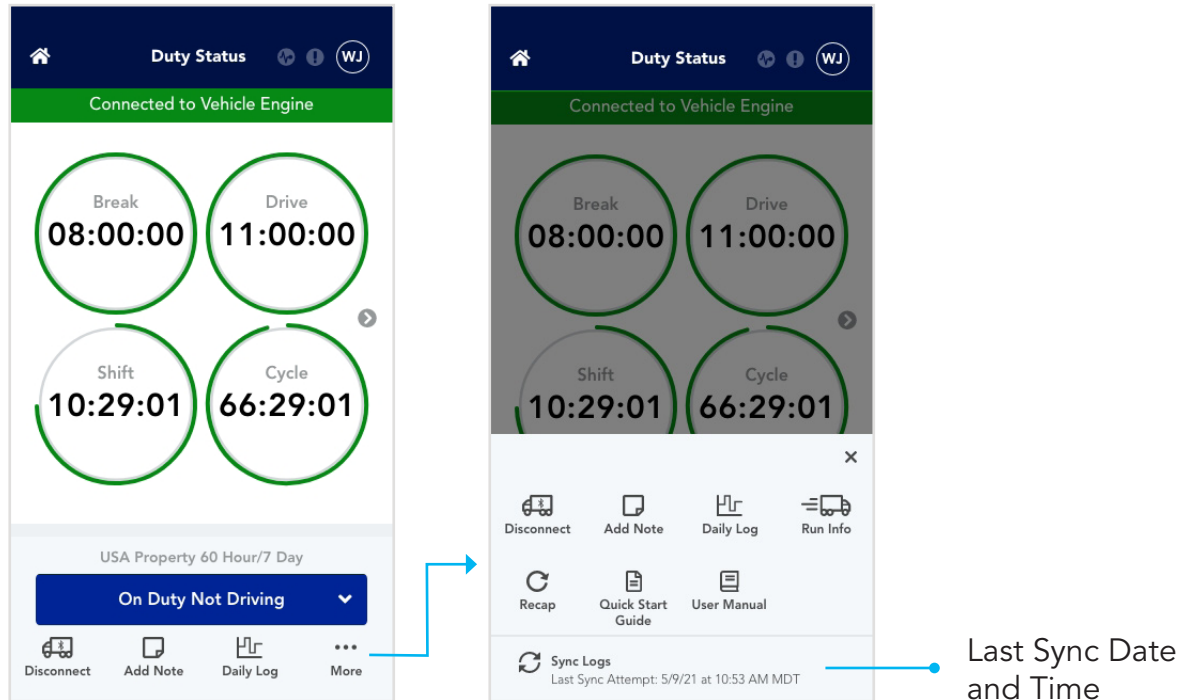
Duty Status
WJ
Connected to Vehicle Engine
Break
08:00:00
Drive
11:00:00
Shift
10:29:01
Cycle
66:29:01
USA Property 60 Hour/7 Day
On Duty Not Driving
Disconnect
Add Note
Daily Log
More

Duty Status
WJ
Connected to Vehicle Engine
Break
08:00:00
Drive
11:00:00
Shift
10:29:01
Cycle
66:29:01
×
Disconnect
Add Note
Daily Log
Run Info
Recap
Quick Start Guide
User Manual
Sync Logs
Last Sync Attempt: 5/9/21 at 10:53 AM MDT

Last Sync Date and Time